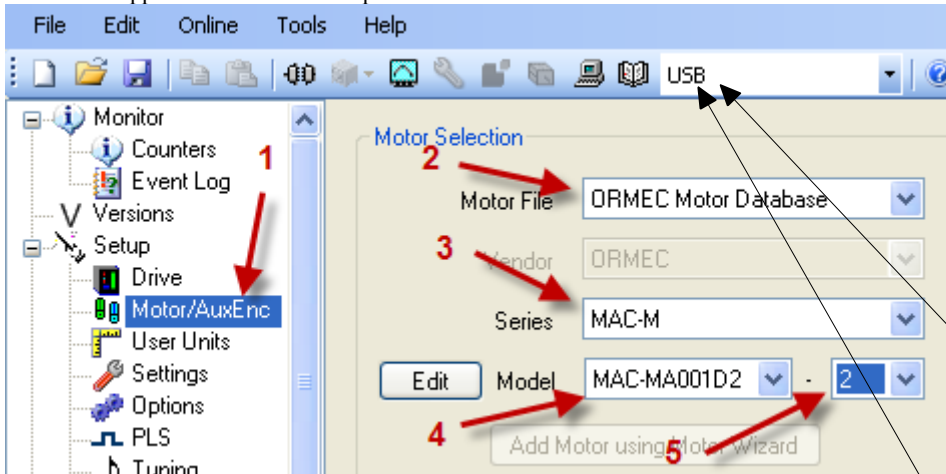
File Edit Online Tools Help

USB

Monitor
Counters
Event Log
Versions
Setup
Drive
Motor/AuxEnc
User Units
Settings
Options
PLS
Tuning

1

Motor Selection

2

Motor File ORMEC Motor Database

3

Vendor ORMEC

Series MAC-M

Edit Model MAC-MA001D2 - 2

4

Add Motor using Motor Wizard

5